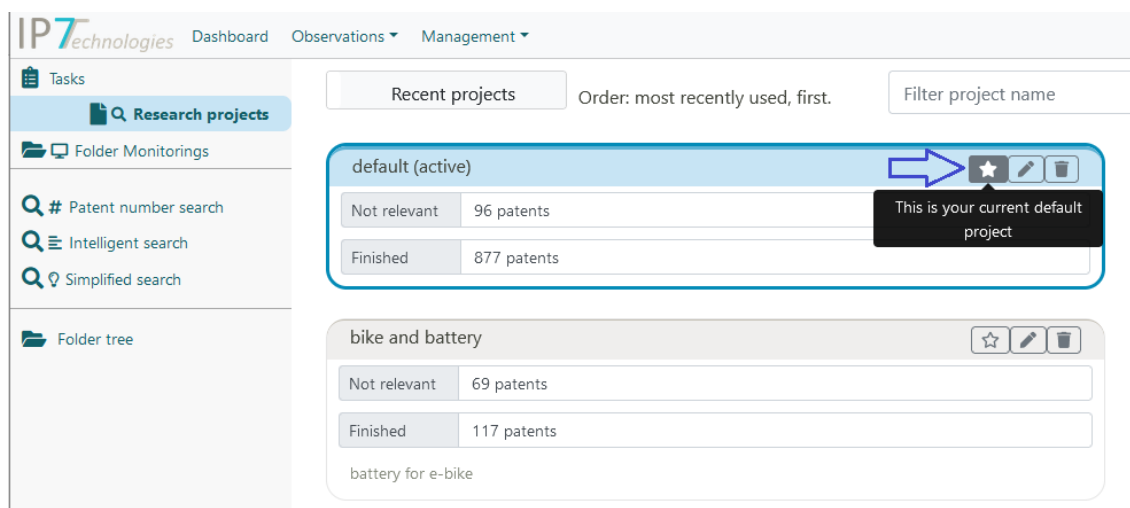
IP7echnologies Dashboard Observations ▾ Management ▾

Tasks
Research projects
Folder Monitorings

# Patent number search
Intelligent search
Simplified search

Folder tree

Recent projects
Order: most recently used, first.
Filter project name

default (active)

| Not relevant | 96 patents |
|---|---|
| Finished | 877 patents |

This is your current default project

bike and battery

| Not relevant | 69 patents |
|---|---|
| Finished | 117 patents |

battery for e-bike